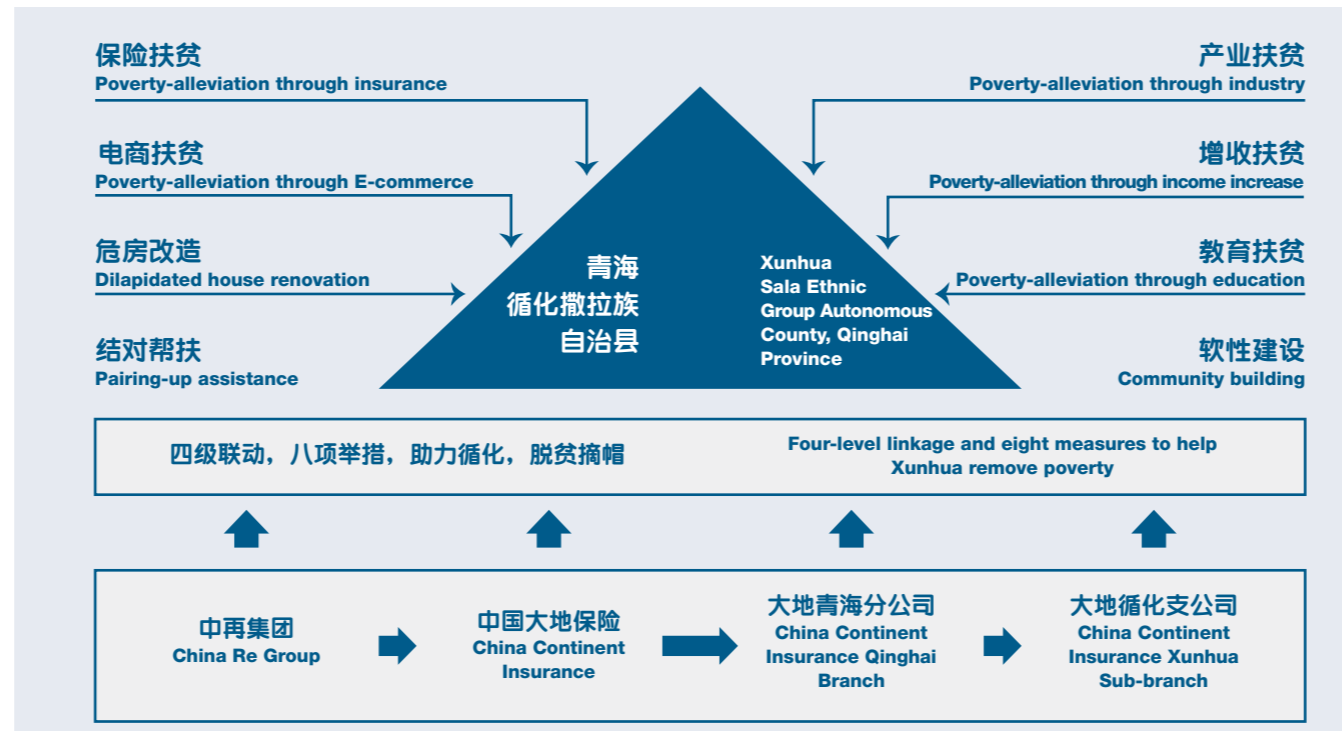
保险扶贫
Poverty-alleviation through insurance

电商扶贫
Poverty-alleviation through E-commerce

危房改造
Dilapidated house renovation

结对帮扶
Pairing-up assistance

产业扶贫
Poverty-alleviation through industry

增收扶贫
Poverty-alleviation through income increase

教育扶贫
Poverty-alleviation through education

软性建设
Community building

青海
循化撒拉族
自治县

Xunhua
Sala Ethnic
Group Autonomous
County, Qinghai
Province

四级联动，八项举措，助力循化，脱贫摘帽

Four-level linkage and eight measures to help Xunhua remove poverty

中再集团
China Re Group

中国大地保险
China Continent Insurance

大地青海分公司
China Continent Insurance Qinghai Branch

大地循化支公司
China Continent Insurance Xunhua Sub-branch